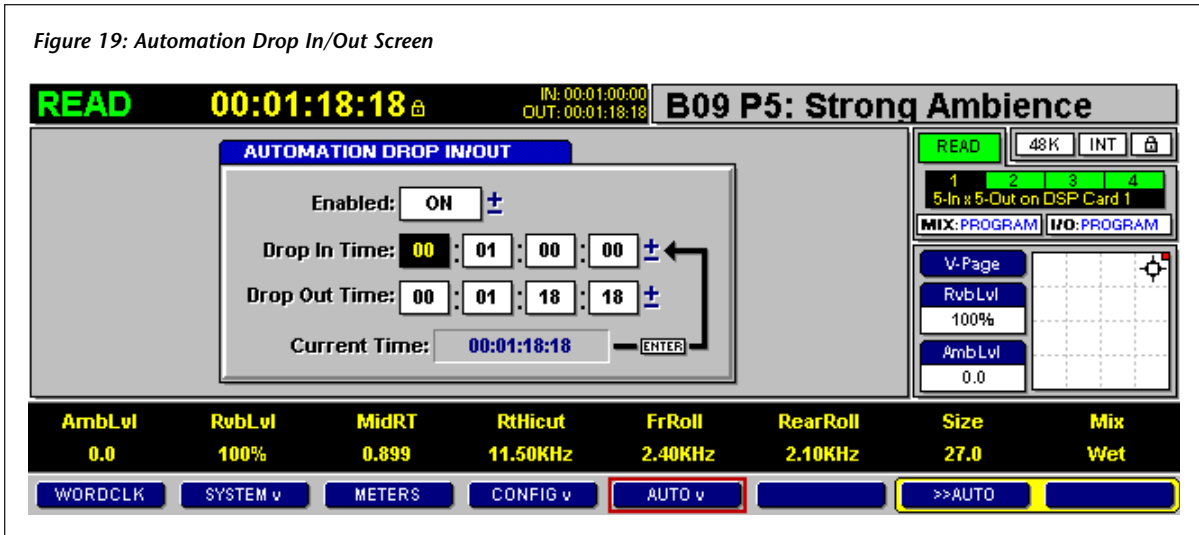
*Figure 19: Automation Drop In/Out Screen*

READ 00:01:18:18 IN: 00:01:00:00 OUT: 00:01:18:18 B09 P5: Strong Ambience

AUTOMATION DROP IN/OUT

Enabled: ON ±

Drop In Time: 00 : 01 : 00 : 00 ±

Drop Out Time: 00 : 01 : 18 : 18 ±

Current Time: 00:01:18:18 ENTER

READ 48K INT

1 2 3 4
5-In x 5-Out on DSP Card 1

MIX: PROGRAM I/O: PROGRAM

V-Page

RvbLvl
100%

AmbLvl
0.0

| AmbLvl | RvbLvl | MidRT | RtHicut | FrRoll | RearRoll | Size | Mix |
|---|---|---|---|---|---|---|---|
| 0.0 | 100% | 0.899 | 11.50KHz | 2.40KHz | 2.10KHz | 27.0 | Wet |

WORDCLK SYSTEM v METERS CONFIG v AUTO v >>AUTO